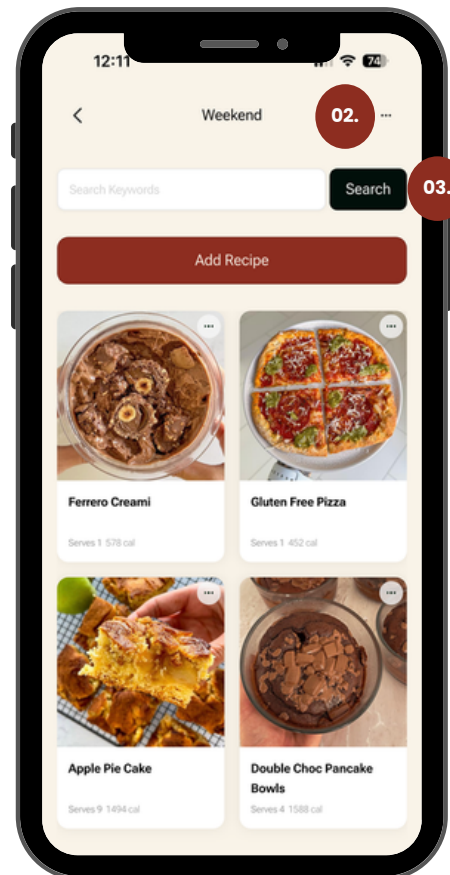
12:11

74

Weekend

02.

Search Keywords

Search

03.

Add Recipe

Ferrero Creami

Serves 1 578 cal

Gluten Free Pizza

Serves 1 452 cal

Apple Pie Cake

Serves 9 1494 cal

Double Choc Pancake Bowls

Serves 4 1588 cal